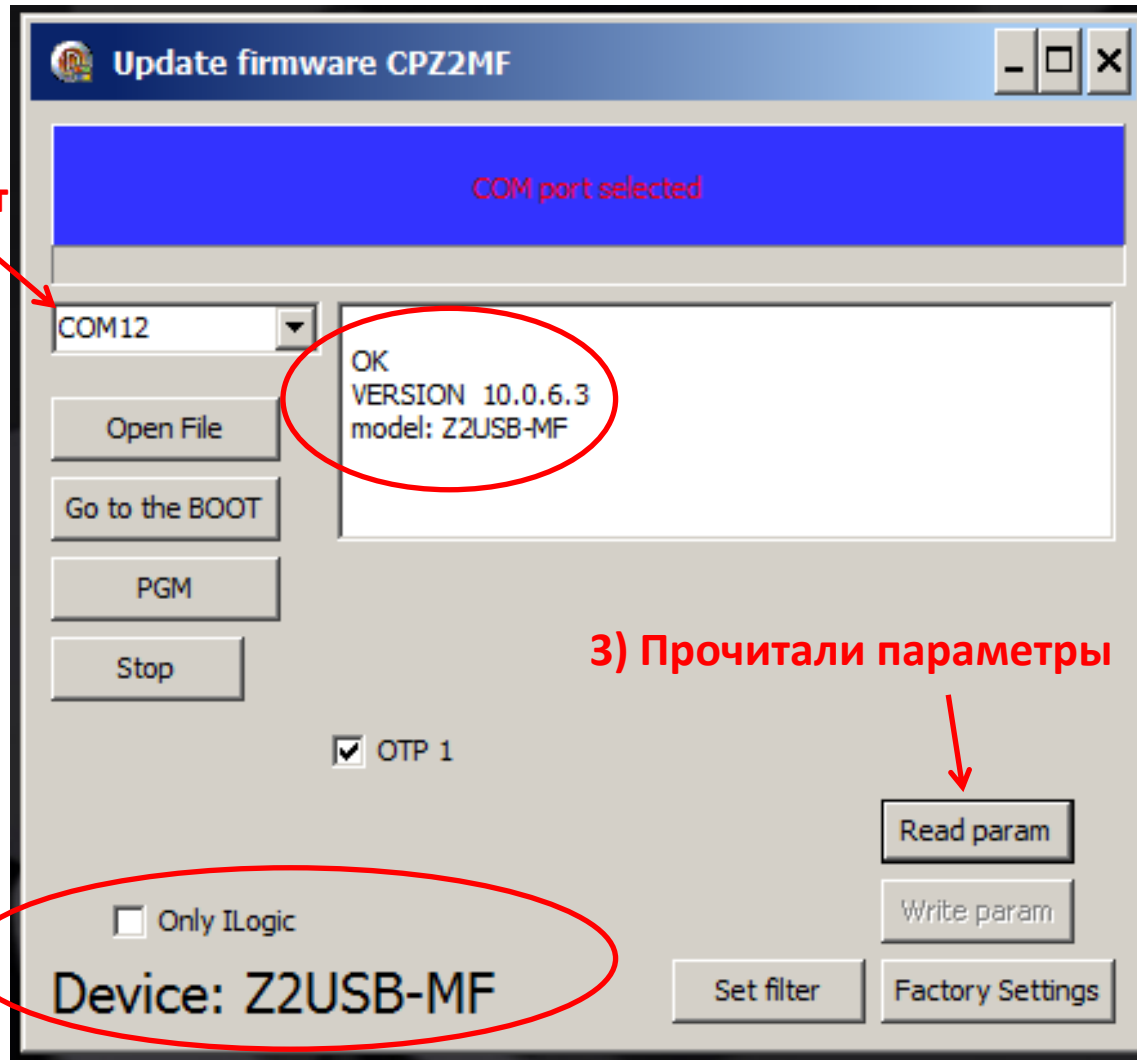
Update firmware CPZ2MF

COM port selected

т

COM12

OK
VERSION 10.0.6.3
model: Z2USB-MF

Open File

Go to the BOOT

PGM

Stop

3) Прочитали параметры

OTP 1

Read param

Write param

Only ILogic

Device: Z2USB-MF

Set filter

Factory Settings